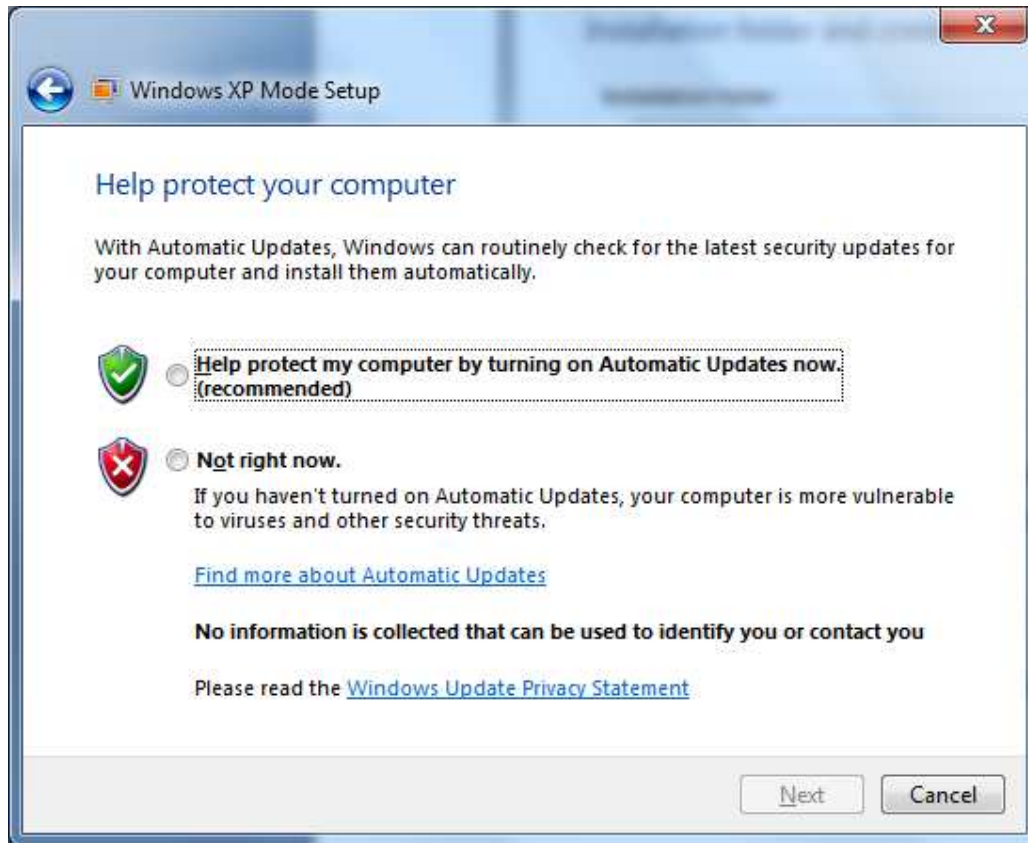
Windows XP Mode Setup

Help protect your computer

With Automatic Updates, Windows can routinely check for the latest security updates for your computer and install them automatically.

Help protect my computer by turning on Automatic Updates now. (recommended)

Not right now.

If you haven't turned on Automatic Updates, your computer is more vulnerable to viruses and other security threats.

Find more about Automatic Updates

No information is collected that can be used to identify you or contact you

Please read the Windows Update Privacy Statement

Next

Cancel